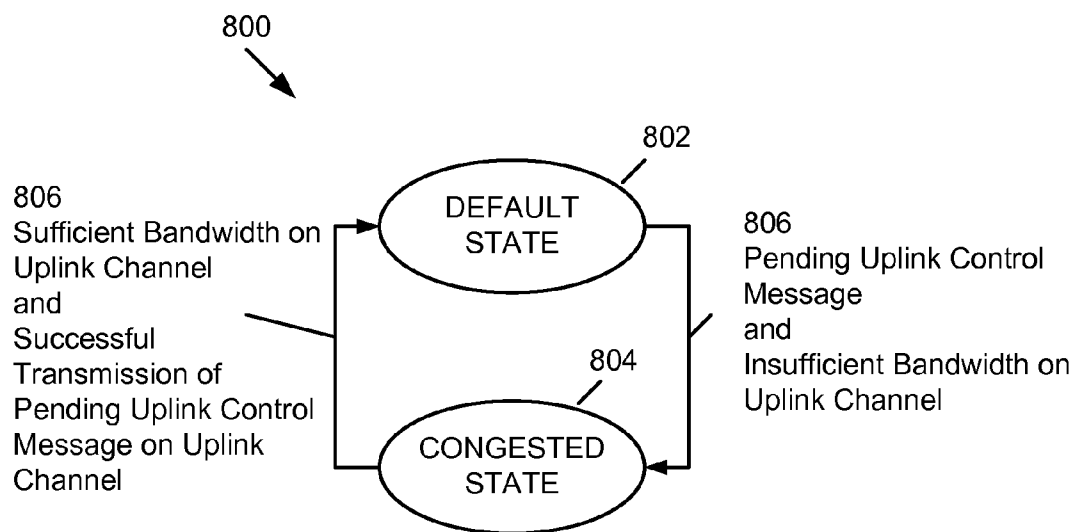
800

802

DEFAULT STATE

806
Sufficient Bandwidth on Uplink Channel
and
Successful Transmission of Pending Uplink Control Message on Uplink Channel

806
Pending Uplink Control Message
and
Insufficient Bandwidth on Uplink Channel

804

CONGESTED STATE